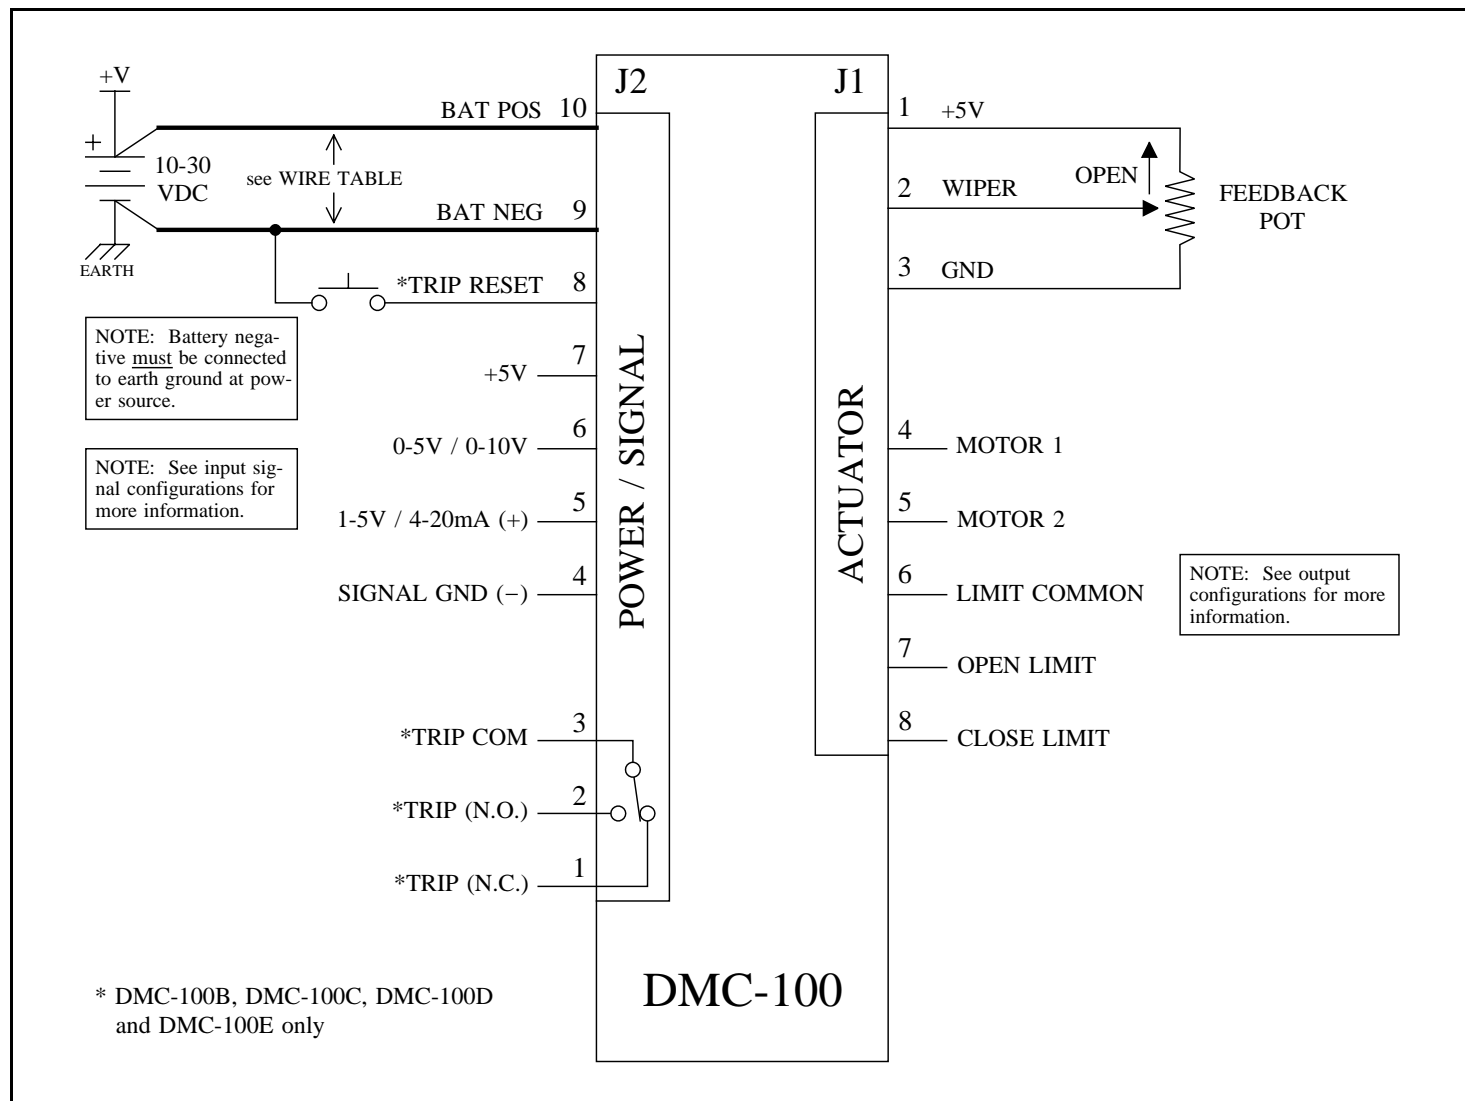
+V

+

10-30 VDC

EARTH

see WIRE TABLE

BAT POS 10

BAT NEG 9

*TRIP RESET 8

NOTE: Battery negative must be connected to earth ground at power source.

NOTE: See input signal configurations for more information.

+5V 7

0-5V / 0-10V 6

1-5V / 4-20mA (+) 5

SIGNAL GND (−) 4

*TRIP COM 3

*TRIP (N.O.) 2

*TRIP (N.C.) 1

J2

POWER / SIGNAL

J1

ACTUATOR

DMC-100

1 +5V

2 WIPER

3 GND

OPEN

FEEDBACK POT

4 MOTOR 1

5 MOTOR 2

6 LIMIT COMMON

7 OPEN LIMIT

8 CLOSE LIMIT

NOTE: See output configurations for more information.

* DMC-100B, DMC-100C, DMC-100D and DMC-100E only